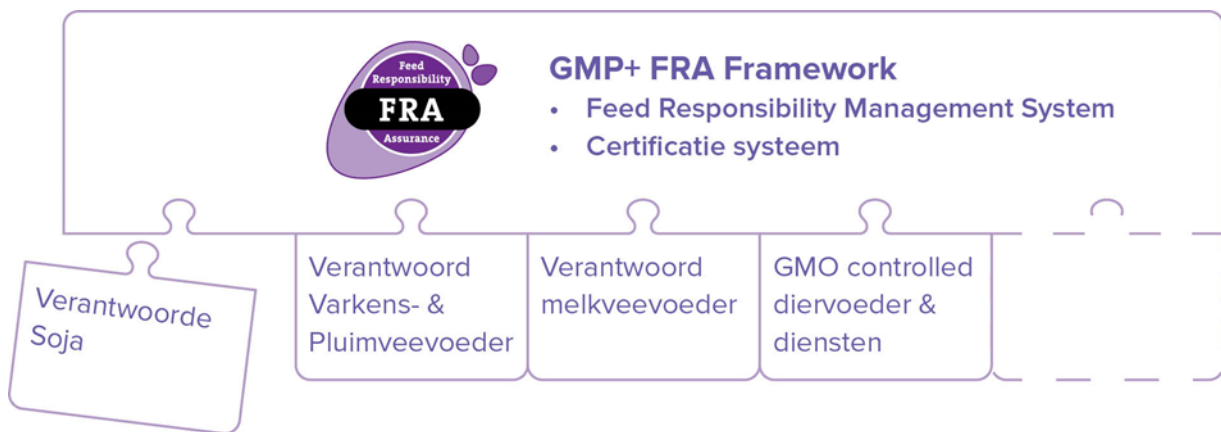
Feed Responsibility
FRA
Assurance

GMP+ FRA Framework
• Feed Responsibility Management System
• Certificatie systeem

Verantwoorde Soja

Verantwoord Varkens- & Pluimveevoeder

Verantwoord melkveevoeder

GMO controlled diervoeder & diensten